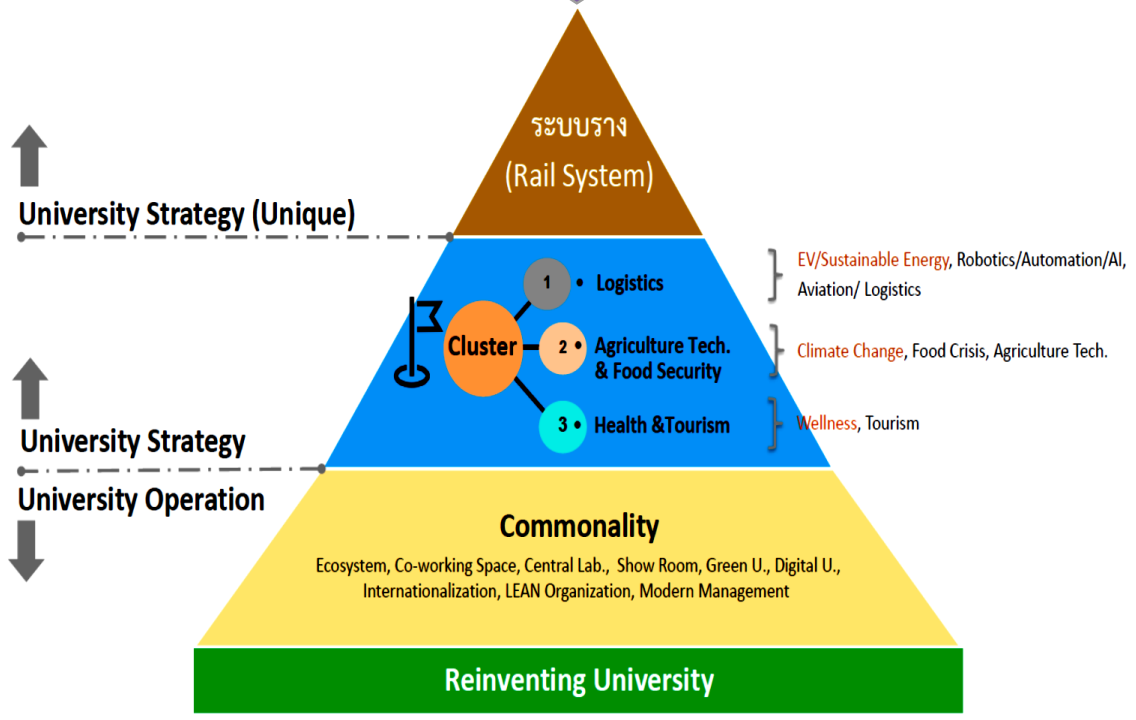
ระบบราง
(Rail System)

University Strategy (Unique)

Cluster

1 • Logistics

2 • Agriculture Tech. & Food Security

3 • Health &Tourism

EV/Sustainable Energy, Robotics/Automation/AI, Aviation/ Logistics

Climate Change, Food Crisis, Agriculture Tech.

Wellness, Tourism

University Strategy

University Operation

Commonality

Ecosystem, Co-working Space, Central Lab., Show Room, Green U., Digital U., Internationalization, LEAN Organization, Modern Management

Reinventing University